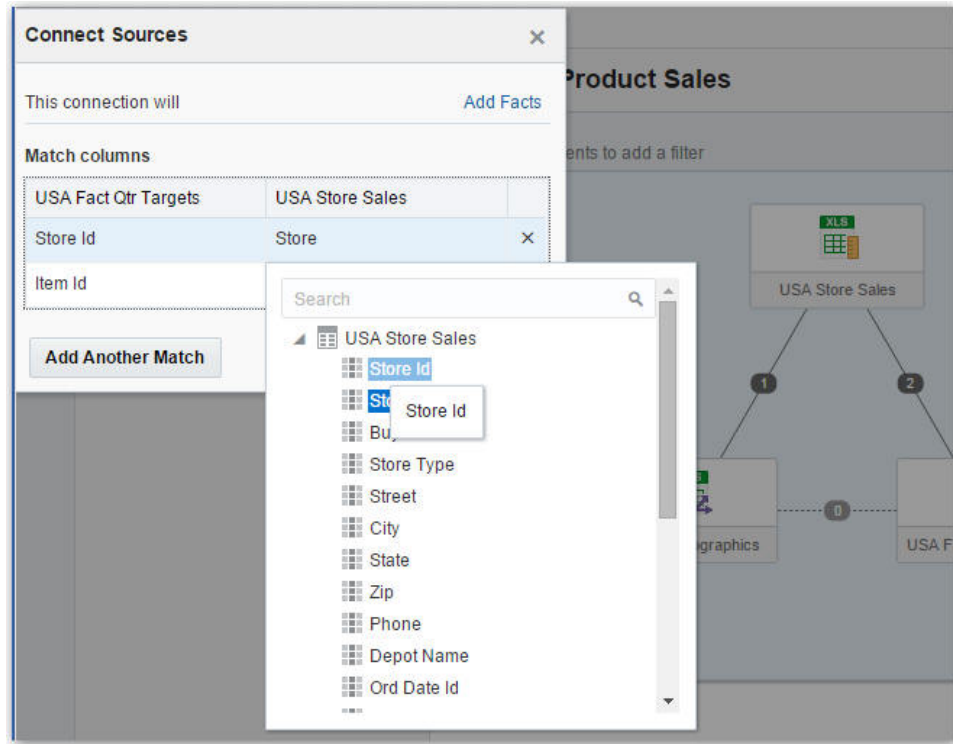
Connect Sources ×

This connection will Add Facts

Match columns

| USA Fact Qtr Targets | USA Store Sales | |
|---|---|---|
| Store Id | Store | × |
| Item Id | | |

Add Another Match

Search

USA Store Sales
Store Id
Sto
Store Id
Bu
Store Type
Street
City
State
Zip
Phone
Depot Name
Ord Date Id

Product Sales
ents to add a filter
XLS
USA Store Sales
1
2
0
graphics
USA F